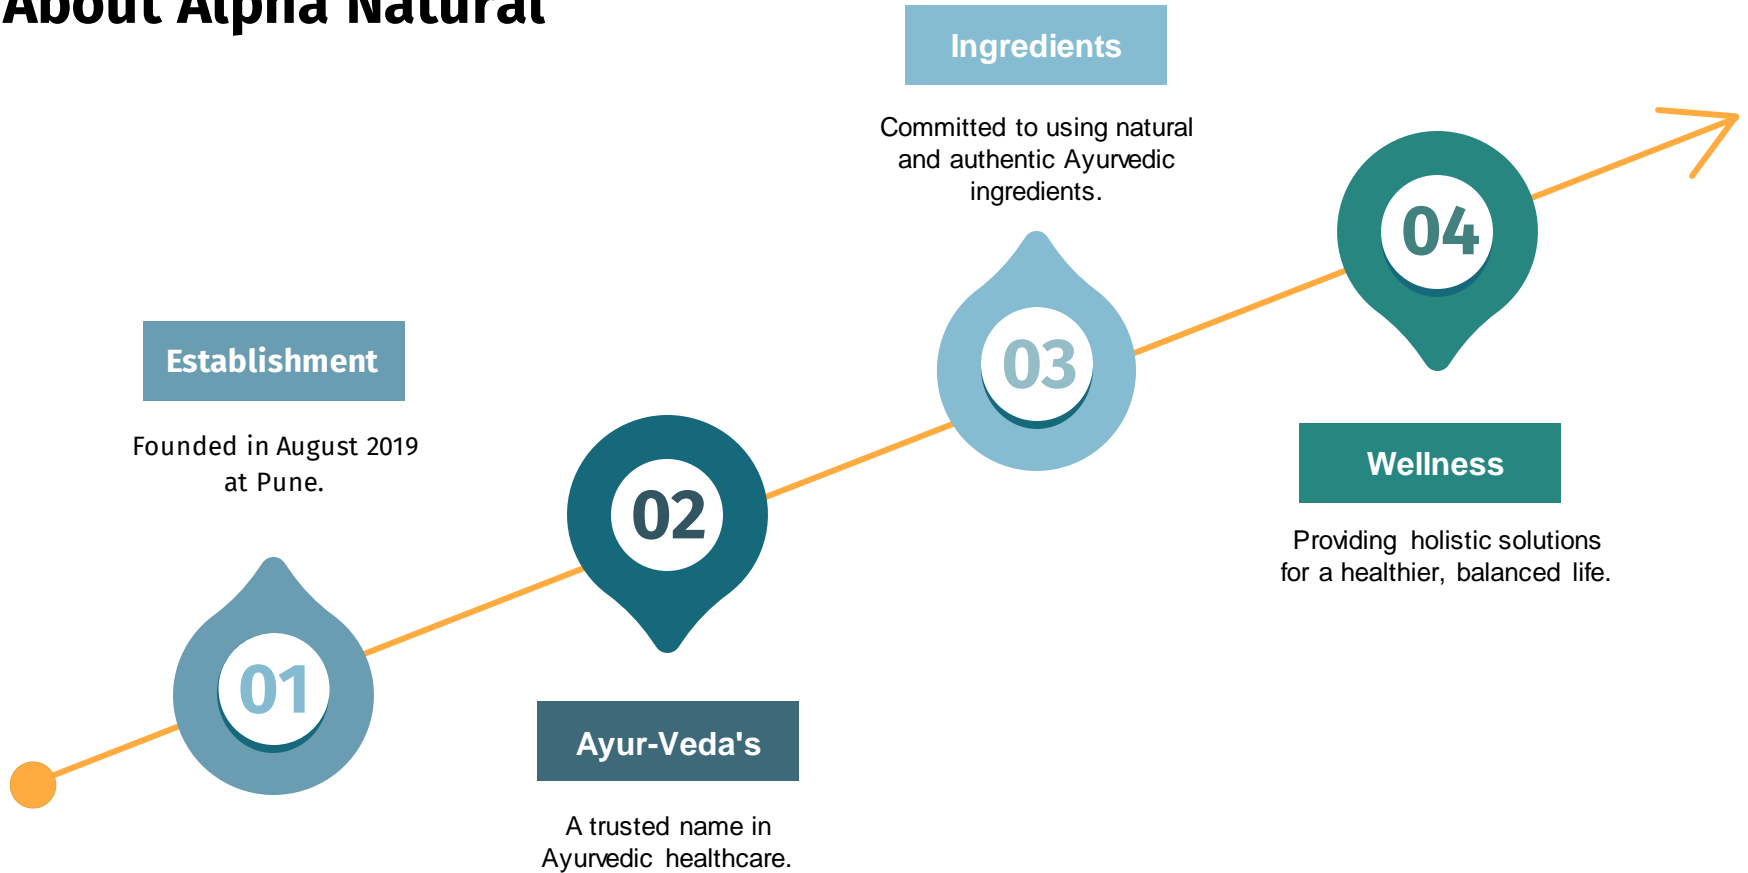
About Alpha Natural

Ingredients

Committed to using natural and authentic Ayurvedic ingredients.

04

Establishment

Founded in August 2019 at Pune.

03

02

Wellness

Providing holistic solutions for a healthier, balanced life.

01

Ayur-Veda's

A trusted name in Ayurvedic healthcare.